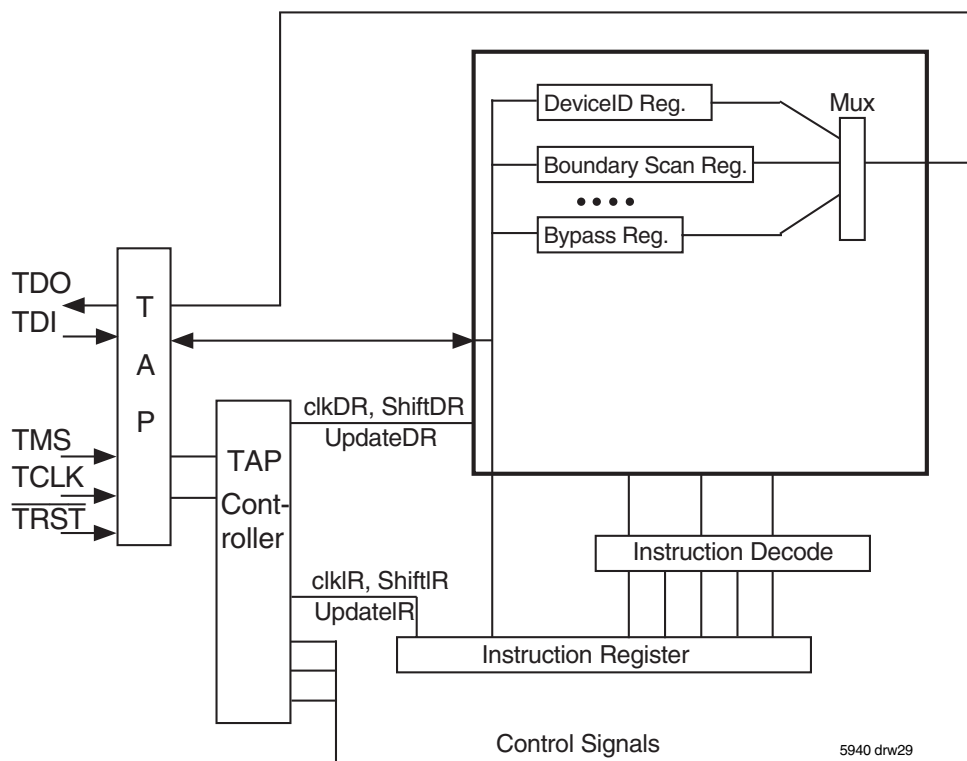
DeviceID Reg.
Mux
Boundary Scan Reg.
• • • •
Bypass Reg.
TDO
TDI
T
A
P
TMS
TCLK
$\overline{TRST}$
TAP
Controller
clkDR, ShiftDR
UpdateDR
Instruction Decode
clkIR, ShiftIR
UpdateIR
Instruction Register
Control Signals
5940 drw29